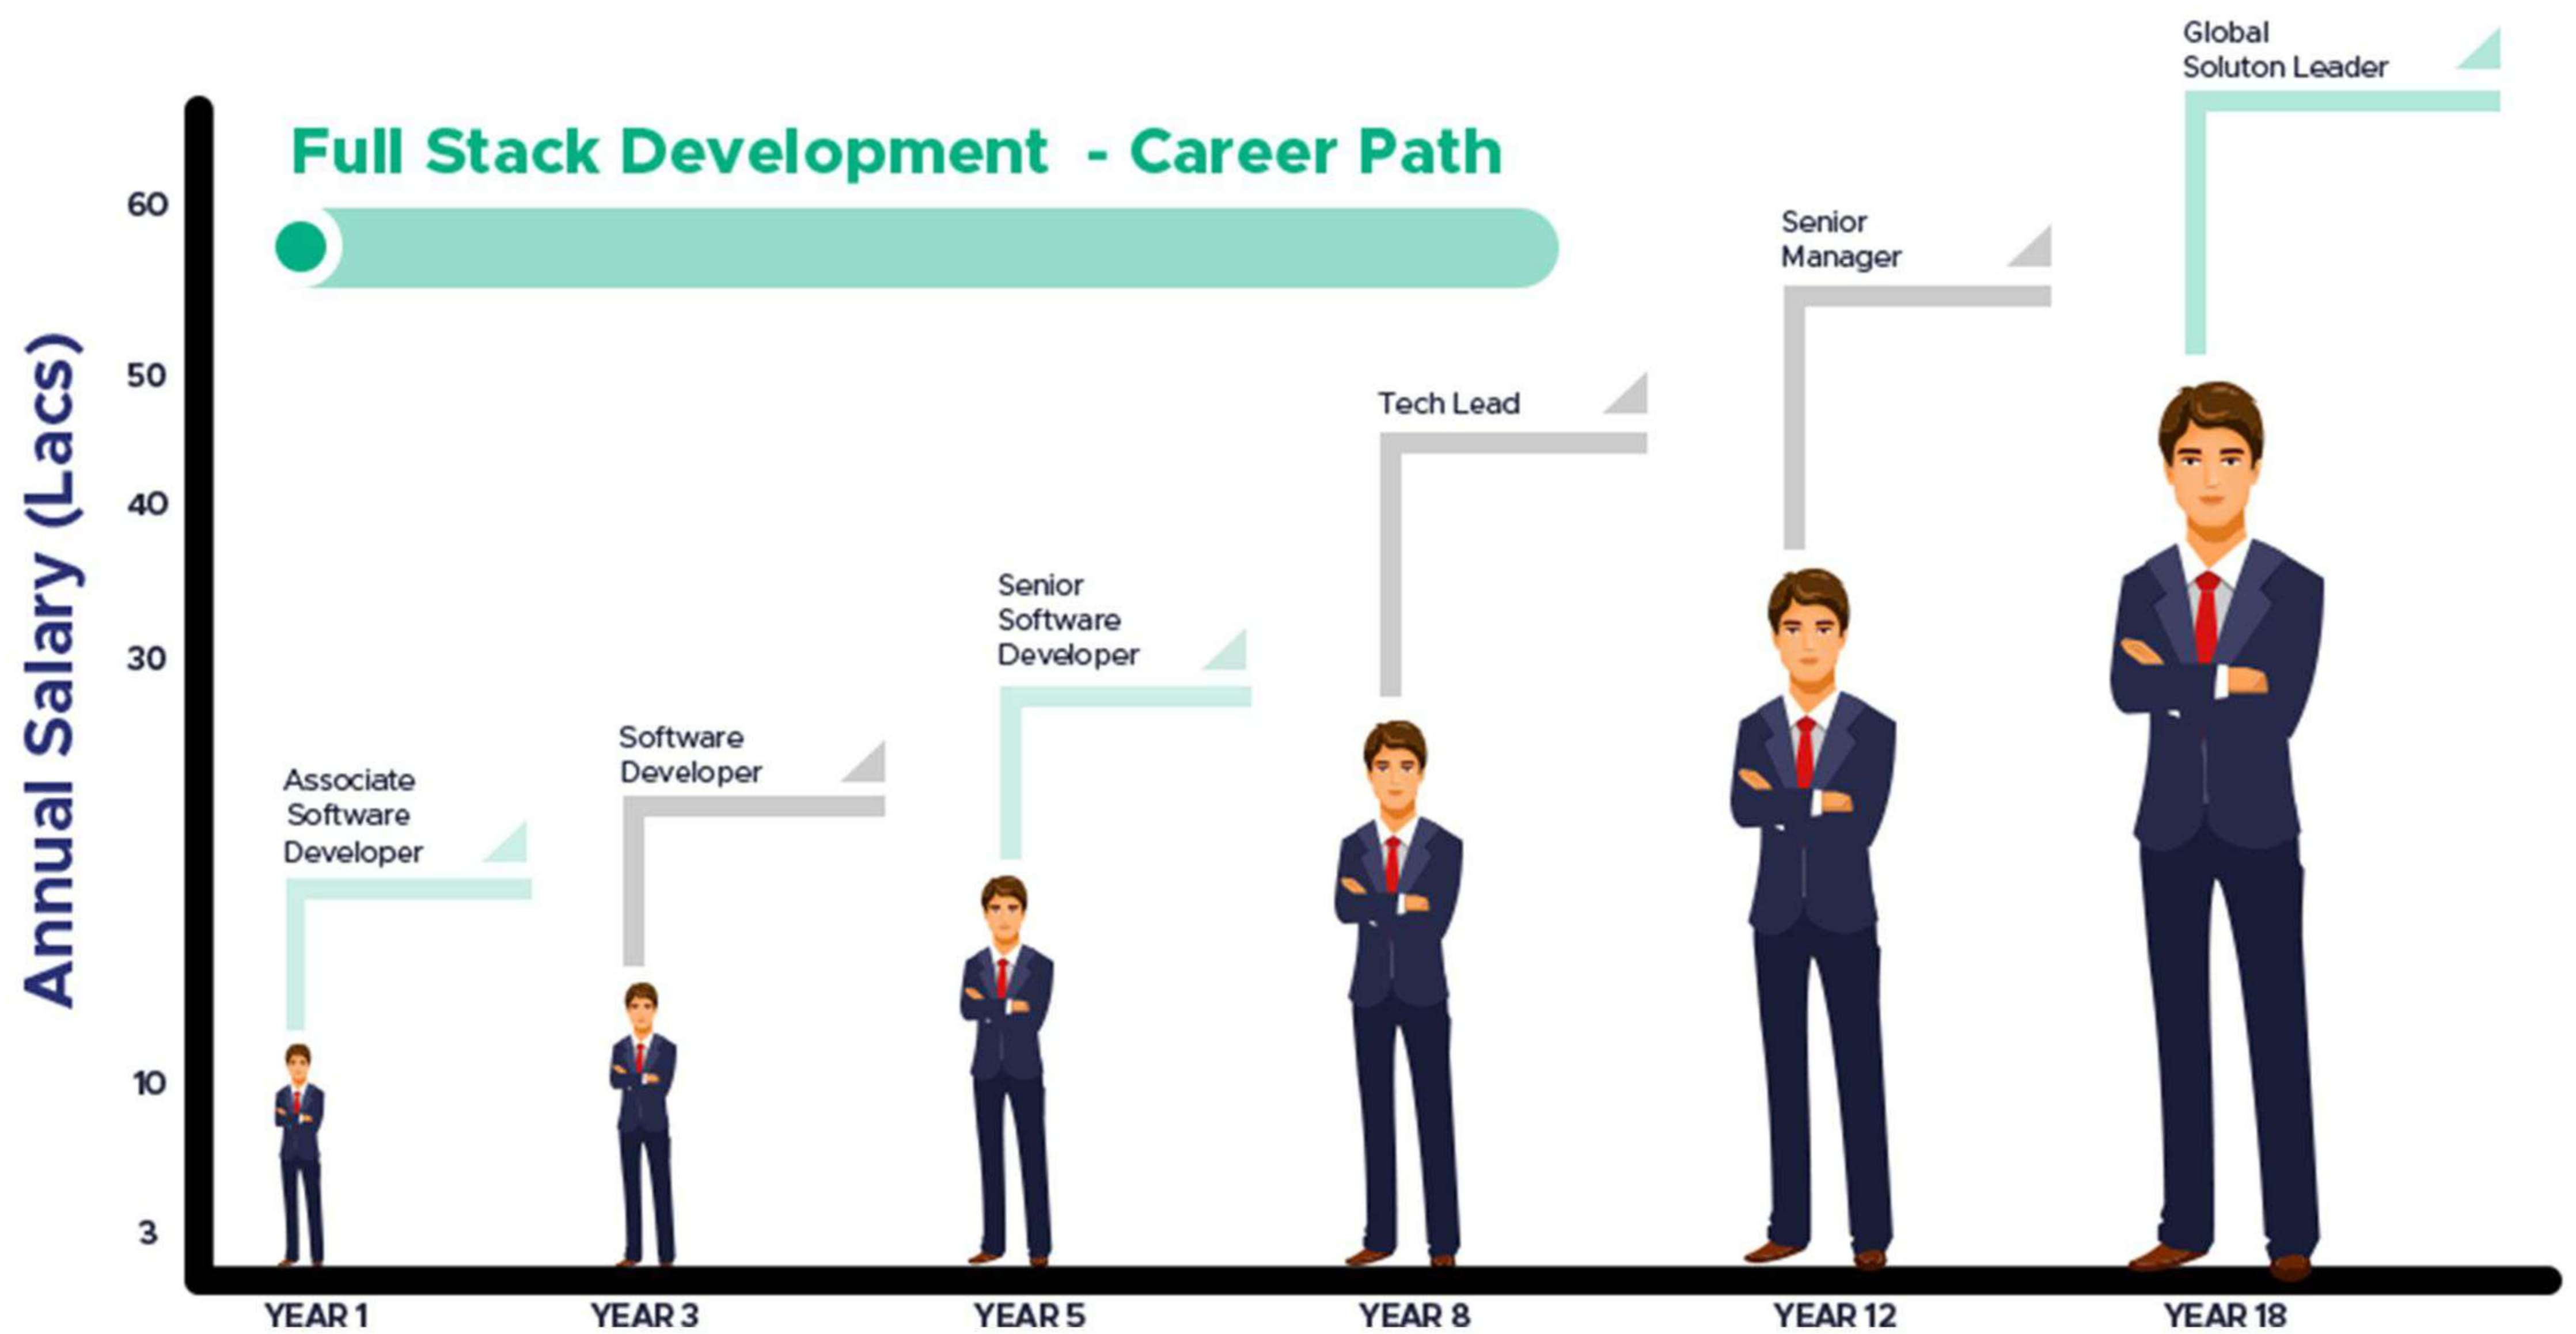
Full Stack Development - Career Path

Annual Salary (Lacs)

60
50
40
30
10
3

Associate Software Developer

Software Developer

Senior Software Developer

Tech Lead

Senior Manager

Global Soluton Leader

YEAR 1
YEAR 3
YEAR 5
YEAR 8
YEAR 12
YEAR 18